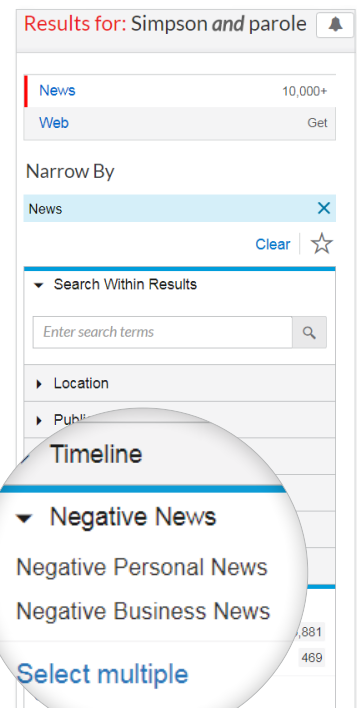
Results for: Simpson *and* parole

News 10,000+
Web Get

Narrow By

News ✕

Clear ☆

Search Within Results

Enter search terms

Location

Publi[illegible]

Timeline

Negative News

Negative Personal News

Negative Business News

Select multiple

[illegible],881
469